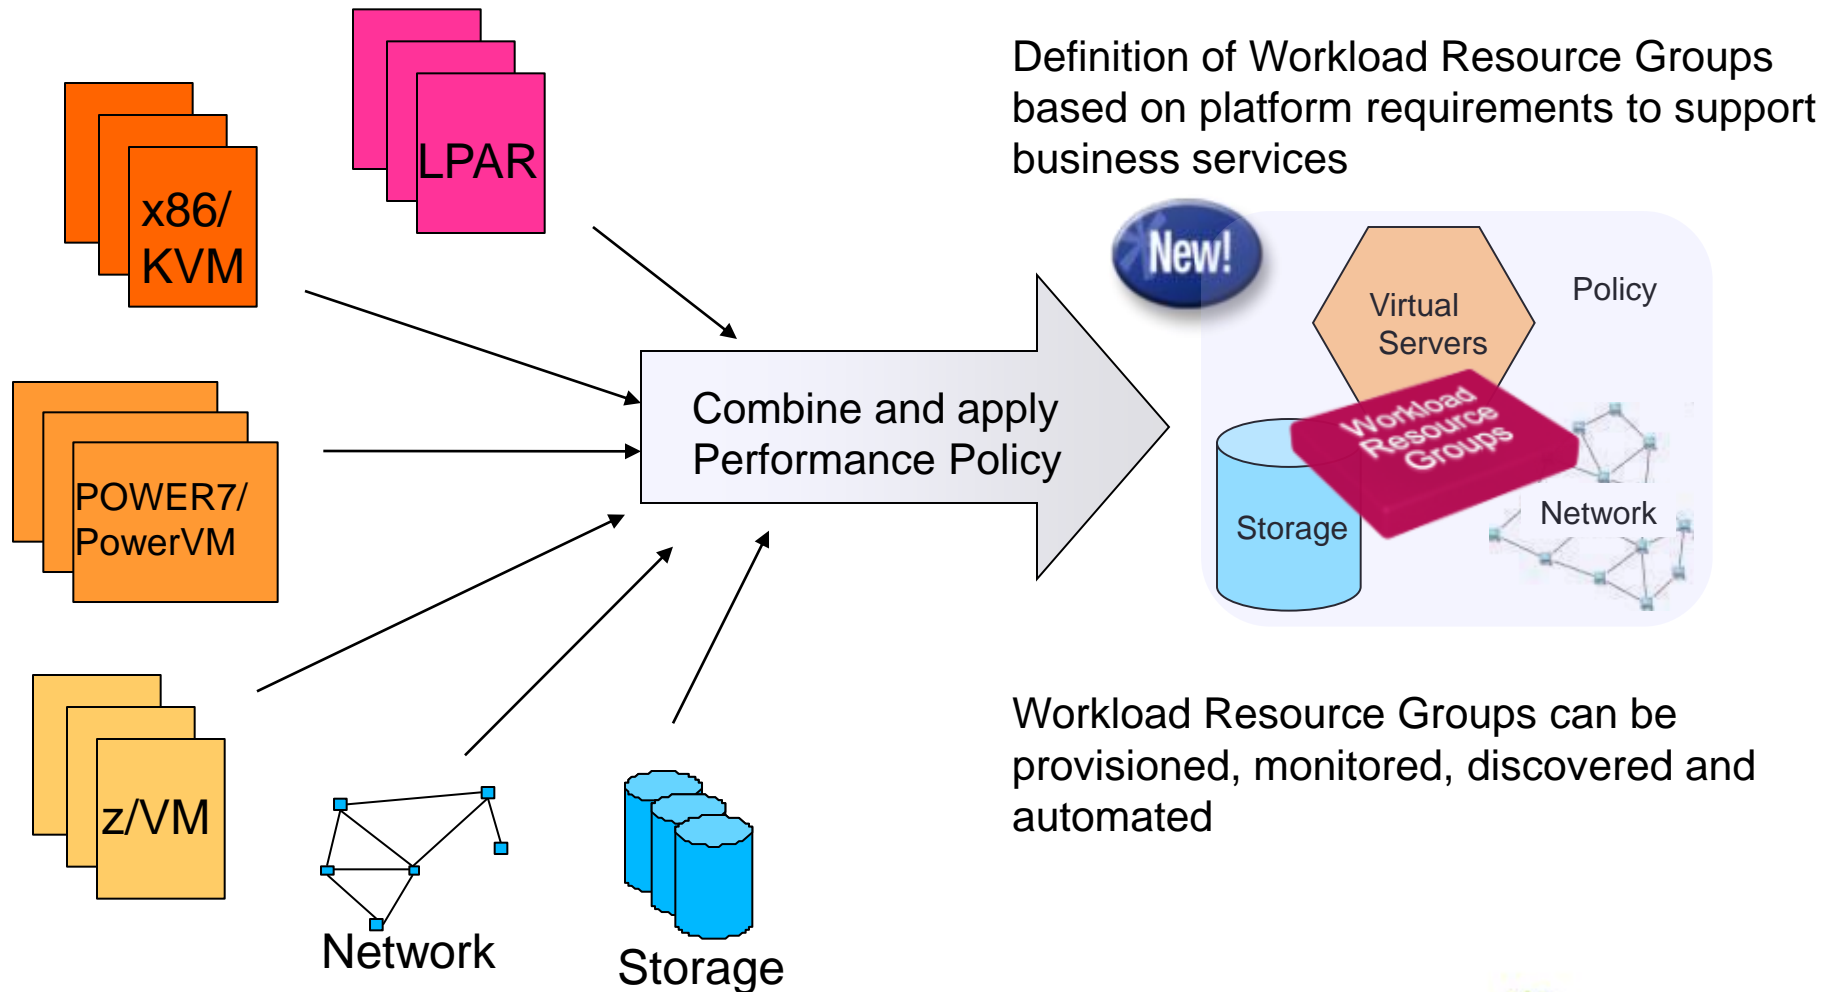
x86/ KVM

LPAR

POWER7/ PowerVM

z/VM

Network

Storage

Combine and apply Performance Policy

Definition of Workload Resource Groups based on platform requirements to support business services

New!

Virtual Servers

Policy

Workload Resource Groups

Storage

Network

Workload Resource Groups can be provisioned, monitored, discovered and automated